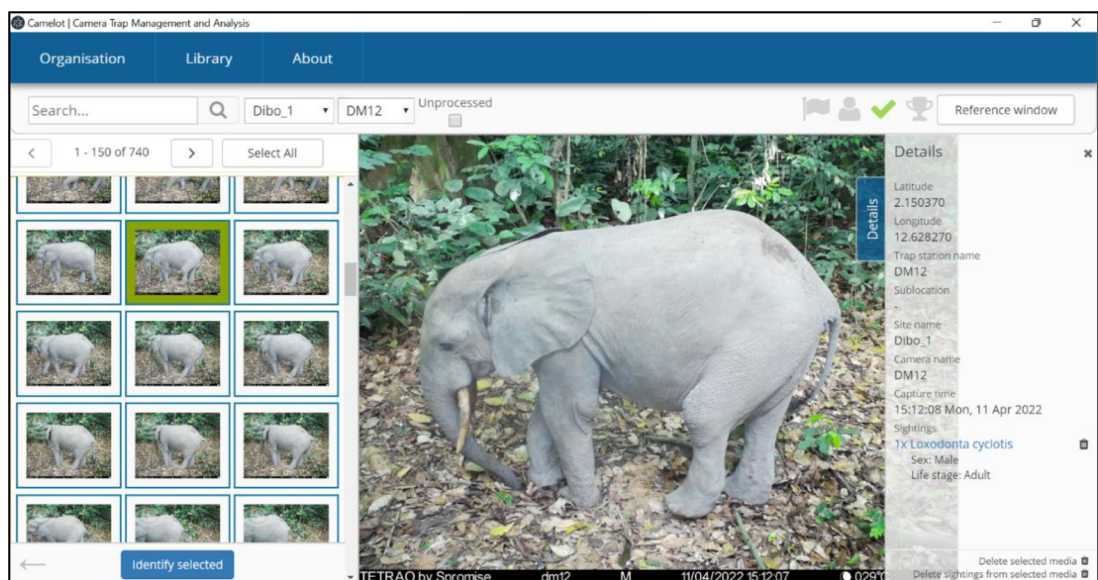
Camelot | Camera Trap Management and Analysis

Organisation Library About

Search... Dibo_1 DM12 Unprocessed

Reference window

1 - 150 of 740 Select All

Details

Details

Latitude
2.150370
Longitude
12.628270
Trap station name
DM12
Sublocation
-
Site name
Dibo_1
Camera name
DM12
Capture time
15:12:08 Mon, 11 Apr 2022
Sightings
1x Loxodonta cyclotis
Sex: Male
Life stage: Adult

Identify selected

TETRAO by Spromise dm12 M 11/04/2022 15:12:07 029°C

Delete selected media
Delete sightings from selected media